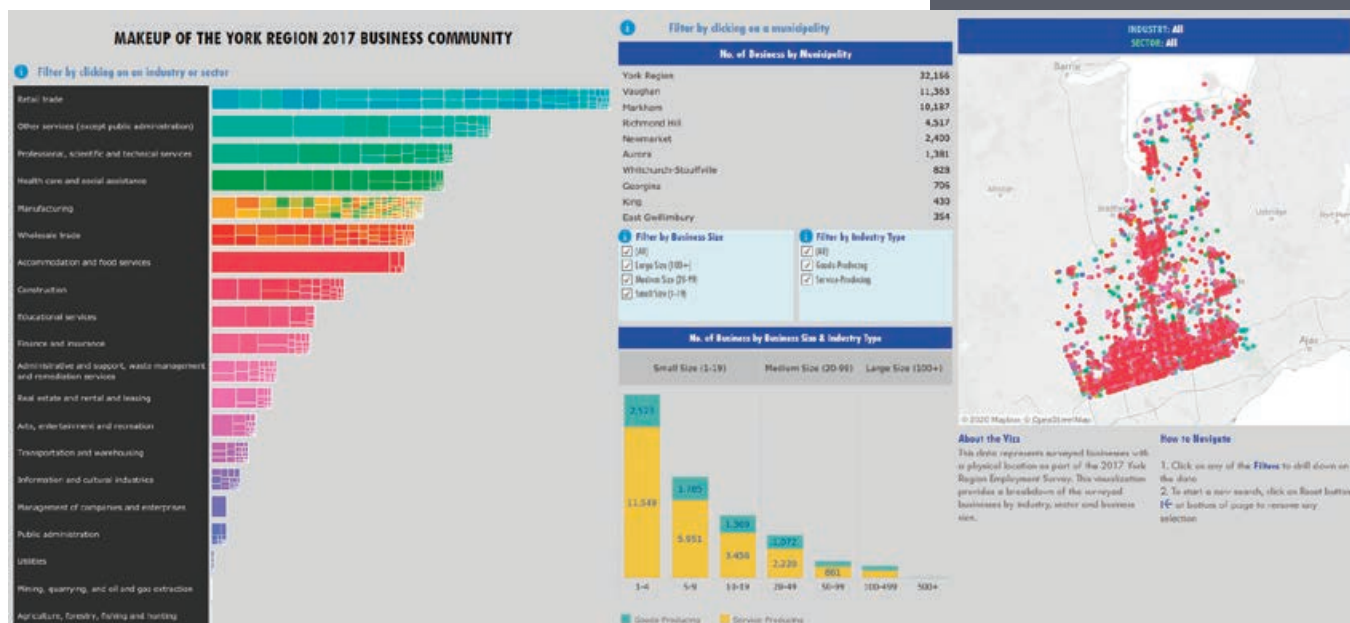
MAKEUP OF THE YORK REGION 2017 BUSINESS COMMUNITY

Filter by clicking on an industry or sector

Retail trade
Other services (except public administration)
Professional, scientific and technical services
Health care and social assistance
Manufacturing
Wholesale trade
Accommodation and food services
Construction
Educational services
Finance and insurance
Administrative and support, waste management and remediation services
Real estate and rental and leasing
Arts, entertainment and recreation
Transportation and warehousing
Information and cultural industries
Management of companies and enterprises
Public administration
Utilities
Mining, quarrying, and oil and gas extraction
Agriculture, forestry, fishing and hunting

Filter by clicking on a municipality

No. of Business by Municipality

| | |
|---|---|
| York Region | 32,166 |
| Vaughan | 11,353 |
| Markham | 10,187 |
| Richmond Hill | 4,517 |
| Newmarket | 2,400 |
| Aurora | 1,381 |
| Whitchurch-Stouffville | 828 |
| Georgina | 706 |
| King | 430 |
| East Gwillimbury | 354 |

Filter by Business Size
(All)
Large Size (100+)
Medium Size (20-99)
Small Size (1-19)

Filter by Industry Type
(All)
Goods Producing
Service Producing

No. of Business by Business Size & Industry Type

Small Size (1-19) Medium Size (20-99) Large Size (100+)

2,523
11,548
1,765
5,951
1,369
3,456
1,072
2,220
801

1-4 5-9 10-19 20-49 50-99 100-499 500+

Goods Producing Service Producing

INDUSTRY: All
SECTOR: All

Barrie
Uxbridge
© 2020 Mapbox © OpenStreetMap

About the Viz
This data represents surveyed businesses with a physical location as part of the 2017 York Region Employment Survey. This visualization provides a breakdown of the surveyed businesses by industry, sector and business size.

How to Navigate
1. Click on any of the Filters to drill down on the data
2. To start a new search, click on Reset button at bottom of page to remove any selection